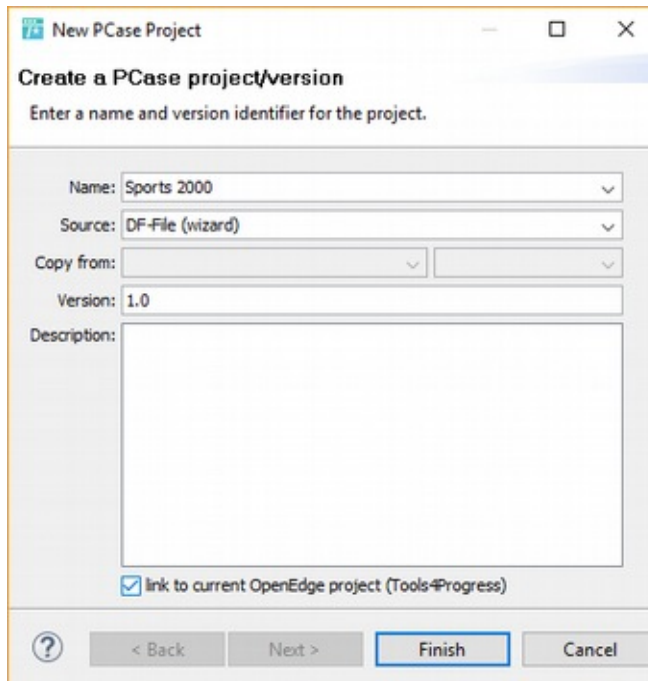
New PCase Project

Create a PCase project/version

Enter a name and version identifier for the project.

Name: Sports 2000

Source: DF-File (wizard)

Copy from:

Version: 1.0

Description:

link to current OpenEdge project (Tools4Progress)

?

< Back

Next >

Finish

Cancel